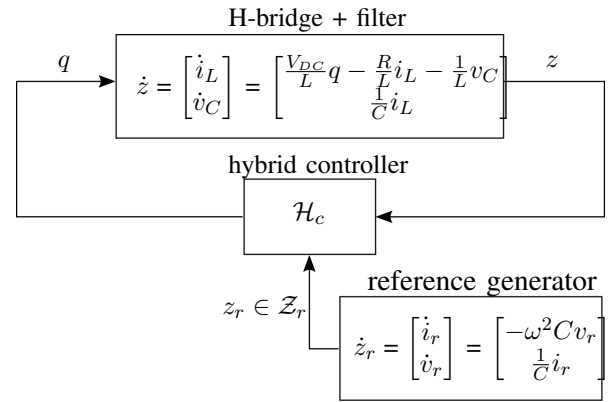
H-bridge + filter

$q$

$\dot{z} = \begin{bmatrix} \dot{i}_L \\ \dot{v}_C \end{bmatrix} = \begin{bmatrix} \frac{V_{DC}}{L}q - \frac{R}{L}i_L - \frac{1}{L}v_C \\ \frac{1}{C}i_L \end{bmatrix}$

$z$

hybrid controller

$\mathcal{H}_c$

reference generator

$z_r \in \mathcal{Z}_r$

$\dot{z}_r = \begin{bmatrix} \dot{i}_r \\ \dot{v}_r \end{bmatrix} = \begin{bmatrix} -\omega^2 C v_r \\ \frac{1}{C}i_r \end{bmatrix}$